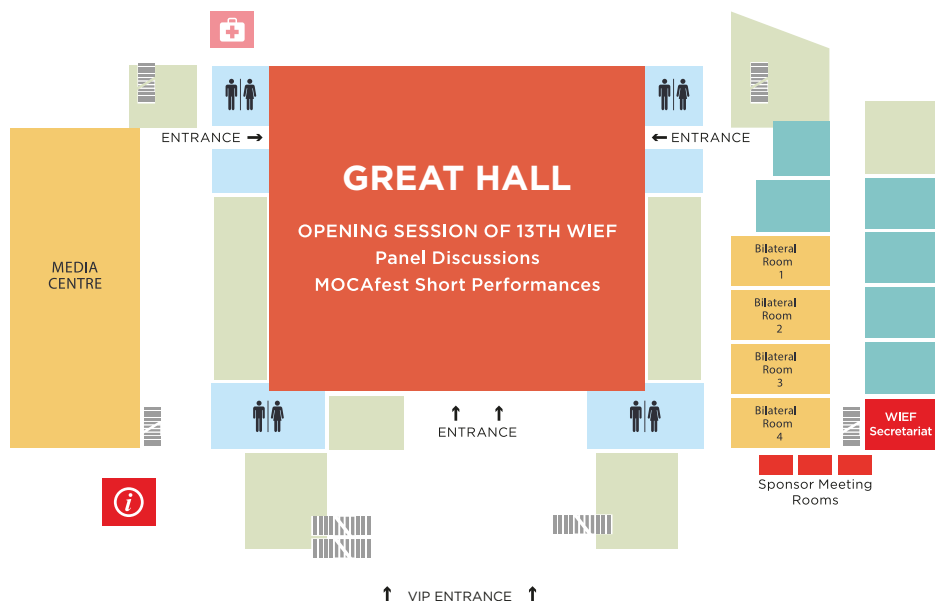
ENTRANCE →

← ENTRANCE

GREAT HALL

OPENING SESSION OF 13TH WIEF
Panel Discussions
MOCAfest Short Performances

MEDIA CENTRE

Bilateral Room 1

Bilateral Room 2

Bilateral Room 3

Bilateral Room 4

WIEF Secretariat

↑ ↑
ENTRANCE

Sponsor Meeting Rooms

↑ VIP ENTRANCE ↑